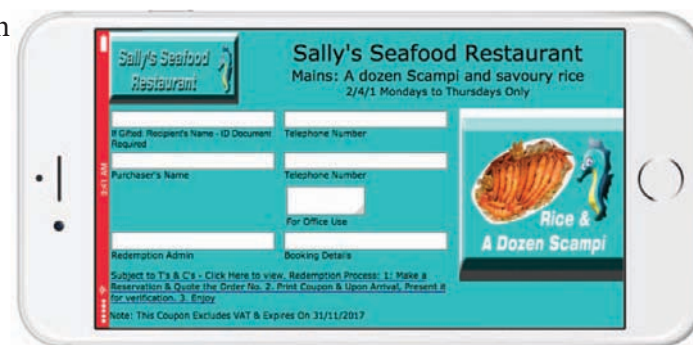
n

Sally's Seafood Restaurant

Sally's Seafood Restaurant
Mains: A dozen Scampi and savoury rice
2/4/1 Mondays to Thursdays Only

If Gifted: Recipient's Name - ID Document Required

Telephone Number

Purchaser's Name

Telephone Number

For Office Use

Redemption Admin

Booking Details

Subject to T's & C's - Click Here to view. Redemption Process: 1: Make a Reservation & Quote the Order No. 2. Print Coupon & Upon Arrival, Present it for verification. 3. Enjoy

Note: This Coupon Excludes VAT & Expires On 31/11/2017

Rice & A Dozen Scampi

3:41 AM